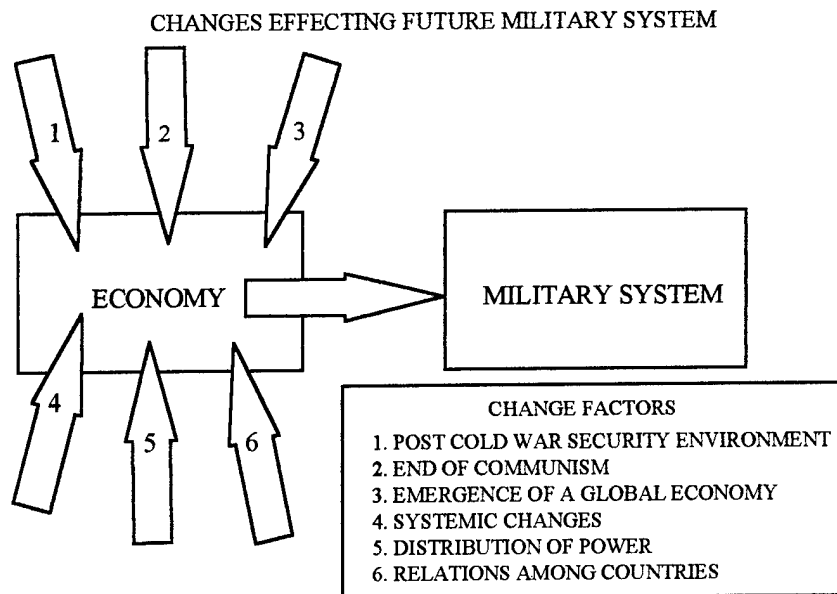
CHANGES EFFECTING FUTURE MILITARY SYSTEM

1

2

3

ECONOMY

MILITARY SYSTEM

4

5

6

CHANGE FACTORS
1. POST COLD WAR SECURITY ENVIRONMENT
2. END OF COMMUNISM
3. EMERGENCE OF A GLOBAL ECONOMY
4. SYSTEMIC CHANGES
5. DISTRIBUTION OF POWER
6. RELATIONS AMONG COUNTRIES